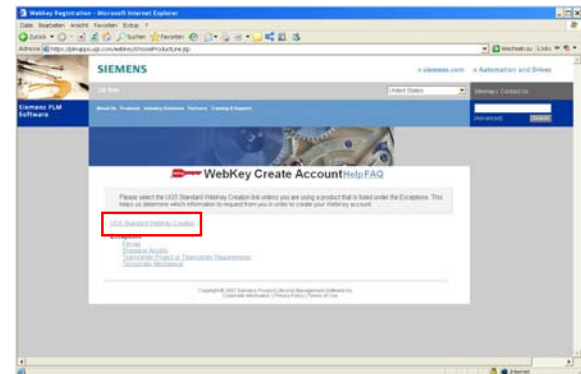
WebKey Registration - Microsoft Internet Explorer

Datei Bearbeiten Ansicht Favoriten Extras ?

Zurück Suchen Favoriten

Adresse https://plmapps.ugs.com/webkey/chooseProductLine.jsp

Wechseln zu Links

SIEMENS

» siemens.com » Automation and Drives

UGS Now

United States

Sitemap Contact Us

Siemens PLM Software

About Us Products Industry Solutions Partners Training & Support

Advanced Search

WebKey Create Account HelpFAQ

Please select the UGS Standard WebKey Creation link unless you are using a product that is listed under the Exceptions. This helps us determine which information to request from you in order to create your WebKey account.

UGS Standard WebKey Creation

Exceptions
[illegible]
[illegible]
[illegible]
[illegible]

Copyright © 2007 Siemens Product Lifecycle Management Software Inc. Corporate Information | Privacy Policy | Terms of Use

Internet